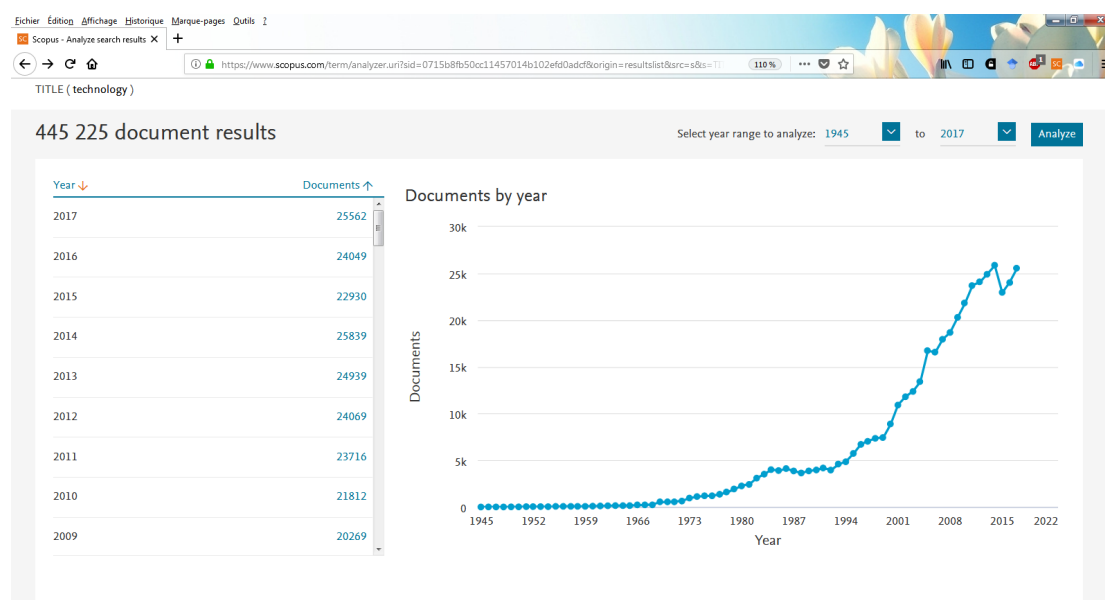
Fichier Édition Affichage Historique Marque-pages Outils ?

Scopus - Analyze search results

https://www.scopus.com/term/analyzer.uri?sid=0715b8fb50cc11457014b102efd0adcf&origin=resultslist&src=s&s=TI

110 %

TITLE ( technology )

445 225 document results

Select year range to analyze: 1945 to 2017 Analyze

| Year | Documents |
|---|---|
| 2017 | 25562 |
| 2016 | 24049 |
| 2015 | 22930 |
| 2014 | 25839 |
| 2013 | 24939 |
| 2012 | 24069 |
| 2011 | 23716 |
| 2010 | 21812 |
| 2009 | 20269 |

Documents by year

30k
25k
20k
15k
10k
5k
0

Documents

1945 1952 1959 1966 1973 1980 1987 1994 2001 2008 2015 2022

Year